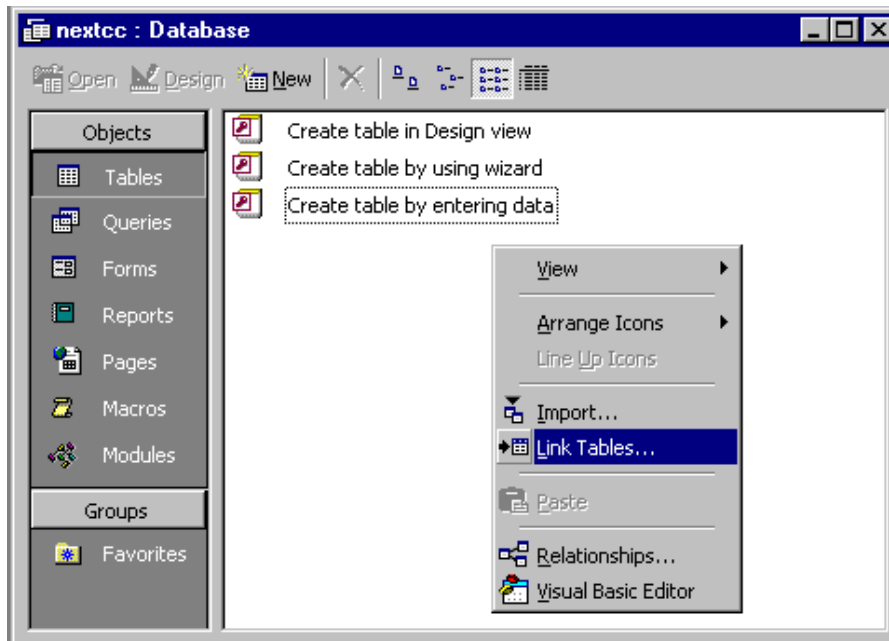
nextcc : Database

Open Design New

Objects
Tables
Queries
Forms
Reports
Pages
Macros
Modules
Groups
Favorites

Create table in Design view
Create table by using wizard
Create table by entering data

View
Arrange Icons
Line Up Icons
Import...
Link Tables...
Paste
Relationships...
Visual Basic Editor